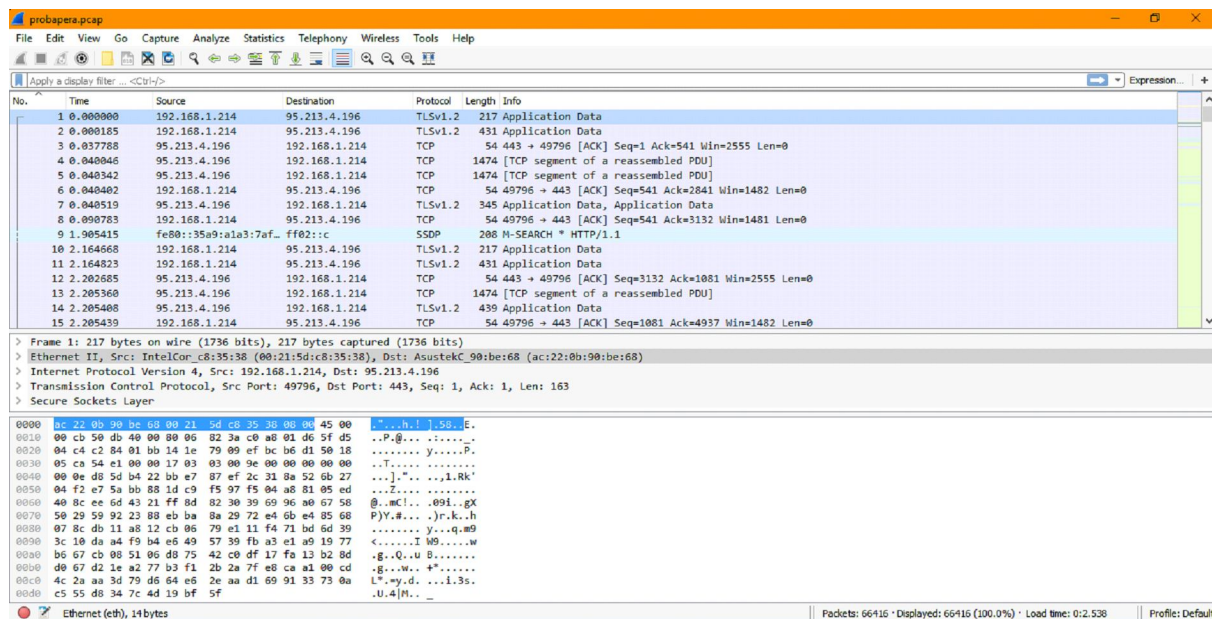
probapera.pcap

File Edit View Go Capture Analyze Statistics Telephony Wireless Tools Help

Apply a display filter ... <Ctrl-/>

Expression... +

| No. | Time | Source | Destination | Protocol | Length | Info |
|---|---|---|---|---|---|---|
| 1 | 0.000000 | 192.168.1.214 | 95.213.4.196 | TLSv1.2 | 217 | Application Data |
| 2 | 0.000185 | 192.168.1.214 | 95.213.4.196 | TLSv1.2 | 431 | Application Data |
| 3 | 0.037788 | 95.213.4.196 | 192.168.1.214 | TCP | 54 | 443 → 49796 [ACK] Seq=1 Ack=541 Win=2555 Len=0 |
| 4 | 0.040046 | 95.213.4.196 | 192.168.1.214 | TCP | 1474 | [TCP segment of a reassembled PDU] |
| 5 | 0.040342 | 95.213.4.196 | 192.168.1.214 | TCP | 1474 | [TCP segment of a reassembled PDU] |
| 6 | 0.040402 | 192.168.1.214 | 95.213.4.196 | TCP | 54 | 49796 → 443 [ACK] Seq=541 Ack=2841 Win=1482 Len=0 |
| 7 | 0.040519 | 95.213.4.196 | 192.168.1.214 | TLSv1.2 | 345 | Application Data, Application Data |
| 8 | 0.090783 | 192.168.1.214 | 95.213.4.196 | TCP | 54 | 49796 → 443 [ACK] Seq=541 Ack=3132 Win=1481 Len=0 |
| 9 | 1.905415 | fe80::35a9:a1a3:7af… | ff02::c | SSDP | 208 | M-SEARCH * HTTP/1.1 |
| 10 | 2.164668 | 192.168.1.214 | 95.213.4.196 | TLSv1.2 | 217 | Application Data |
| 11 | 2.164823 | 192.168.1.214 | 95.213.4.196 | TLSv1.2 | 431 | Application Data |
| 12 | 2.202685 | 95.213.4.196 | 192.168.1.214 | TCP | 54 | 443 → 49796 [ACK] Seq=3132 Ack=1081 Win=2555 Len=0 |
| 13 | 2.205360 | 95.213.4.196 | 192.168.1.214 | TCP | 1474 | [TCP segment of a reassembled PDU] |
| 14 | 2.205408 | 95.213.4.196 | 192.168.1.214 | TLSv1.2 | 439 | Application Data |
| 15 | 2.205439 | 192.168.1.214 | 95.213.4.196 | TCP | 54 | 49796 → 443 [ACK] Seq=1081 Ack=4937 Win=1482 Len=0 |

> Frame 1: 217 bytes on wire (1736 bits), 217 bytes captured (1736 bits)
> Ethernet II, Src: IntelCor_c8:35:38 (00:21:5d:c8:35:38), Dst: AsustekC_90:be:68 (ac:22:0b:90:be:68)
> Internet Protocol Version 4, Src: 192.168.1.214, Dst: 95.213.4.196
> Transmission Control Protocol, Src Port: 49796, Dst Port: 443, Seq: 1, Ack: 1, Len: 163
> Secure Sockets Layer

0000 ac 22 0b 90 be 68 00 21 5d c8 35 38 08 00 45 00 ."...h.! ].58..E.
0010 00 cb 50 db 40 00 80 06 82 3a c0 a8 01 d6 5f d5 ..P.@... .:...._.
0020 04 c4 c2 84 01 bb 14 1e 79 09 ef bc b6 d1 50 18 ........ y.....P.
0030 05 ca 54 e1 00 00 17 03 03 00 9e 00 00 00 00 00 ..T..... ........
0040 00 0e d8 5d b4 22 bb e7 87 ef 2c 31 8a 52 6b 27 ...]."... ..,1.Rk'
0050 04 f2 e7 5a bb 88 1d c9 f5 97 f5 04 a8 81 05 ed ...Z.... ........
0060 40 8c ee 6d 43 21 ff 8d 82 30 39 69 96 a0 67 58 @..mC!.. .09i..gX
0070 50 29 59 92 23 88 eb ba 8a 29 72 e4 6b e4 85 68 P)Y.#... .)r.k..h
0080 07 8c db 11 a8 12 cb 06 79 e1 11 f4 71 bd 6d 39 ........ y...q.m9
0090 3c 10 da a4 f9 b4 e6 49 57 39 fb a3 e1 a9 19 77 <......I W9.....w
00a0 b6 67 cb 08 51 06 d8 75 42 c0 df 17 fa 13 b2 8d .g..Q..u B.......
00b0 d0 67 d2 1e a2 77 b3 f1 2b 2a 7f e8 ca a1 00 cd .g...w.. +*......
00c0 4c 2a aa 3d 79 d6 64 e6 2e aa d1 69 91 33 73 0a L*.=y.d. ...i.3s.
00d0 c5 55 d8 34 7c 4d 19 bf 5f .U.4|M.. _

Ethernet (eth), 14 bytes | Packets: 66416 · Displayed: 66416 (100.0%) · Load time: 0:2.538 | Profile: Default